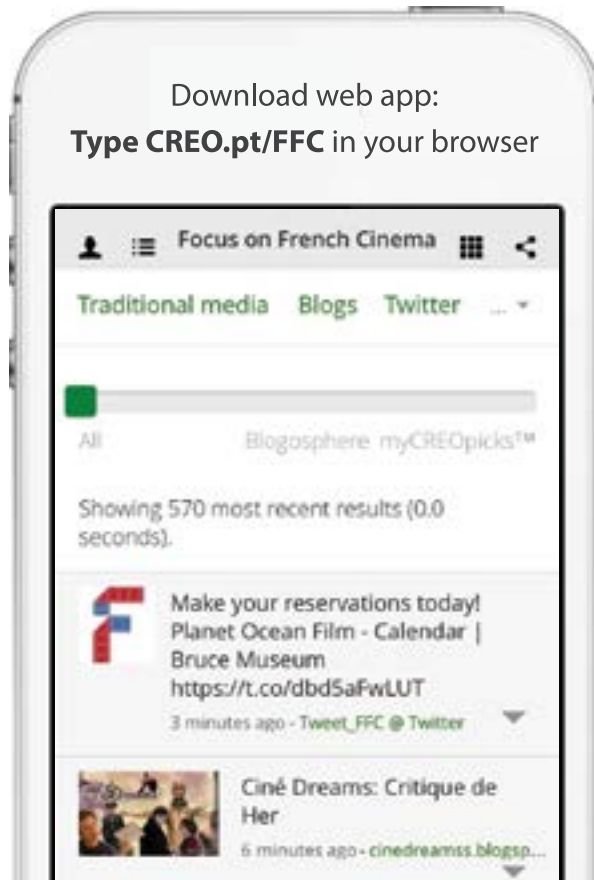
Download web app:
**Type CREO.pt/FFC** in your browser

Focus on French Cinema

Traditional media Blogs Twitter ...

All Blogosphere myCREOpicks™

Showing 570 most recent results (0.0 seconds).

Make your reservations today! Planet Ocean Film - Calendar | Bruce Museum https://t.co/dbd5aFwLUT

3 minutes ago - Tweet_FFC @ Twitter

Ciné Dreams: Critique de Her

6 minutes ago - cinedreamss.blogsp...